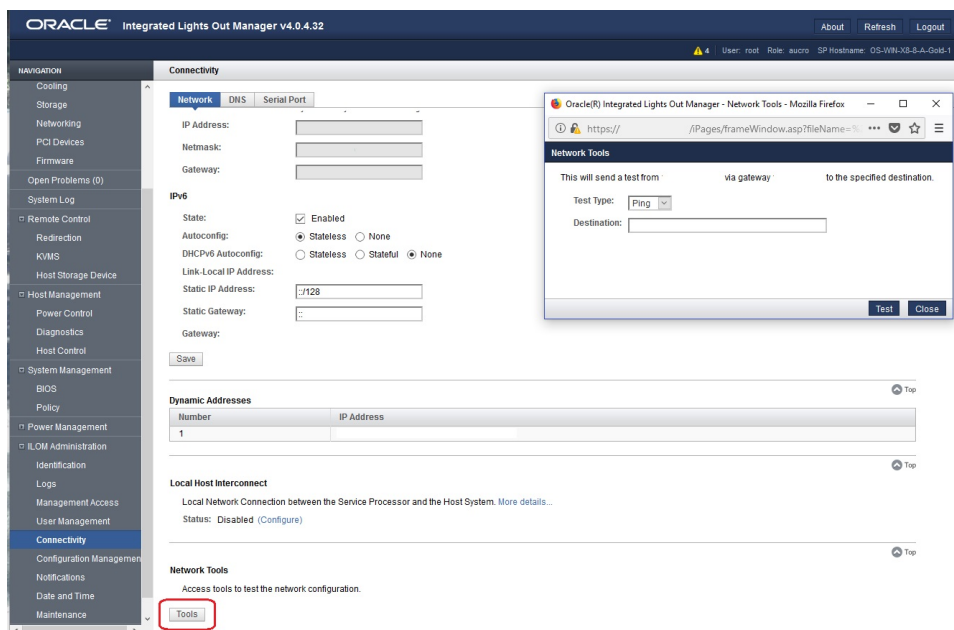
ORACLE® Integrated Lights Out Manager v4.0.4.32

About Refresh Logout

4 User: root Role: aucro SP Hostname: OS-WIN-X8-8-A-Gold-1

NAVIGATION
Cooling
Storage
Networking
PCI Devices
Firmware
Open Problems (0)
System Log
Remote Control
Redirection
KVMS
Host Storage Device
Host Management
Power Control
Diagnostics
Host Control
System Management
BIOS
Policy
Power Management
ILOM Administration
Identification
Logs
Management Access
User Management
Connectivity
Configuration Managemen
Notifications
Date and Time
Maintenance

Connectivity

Network DNS Serial Port

IP Address:
Netmask:
Gateway:

IPv6
State: Enabled
Autoconfig: Stateless None
DHCPv6 Autoconfig: Stateless Stateful None
Link-Local IP Address:
Static IP Address: ::/128
Static Gateway: ::
Gateway:

Save

Top

Dynamic Addresses

| Number | IP Address |
|---|---|
| 1 | |

Top

Local Host Interconnect
Local Network Connection between the Service Processor and the Host System. More details...
Status: Disabled (Configure)

Top

Network Tools
Access tools to test the network configuration.

Tools

Oracle(R) Integrated Lights Out Manager - Network Tools - Mozilla Firefox

https:// /iPages/frameWindow.asp?fileName=

Network Tools

This will send a test from via gateway to the specified destination.

Test Type: Ping

Destination:

Test Close